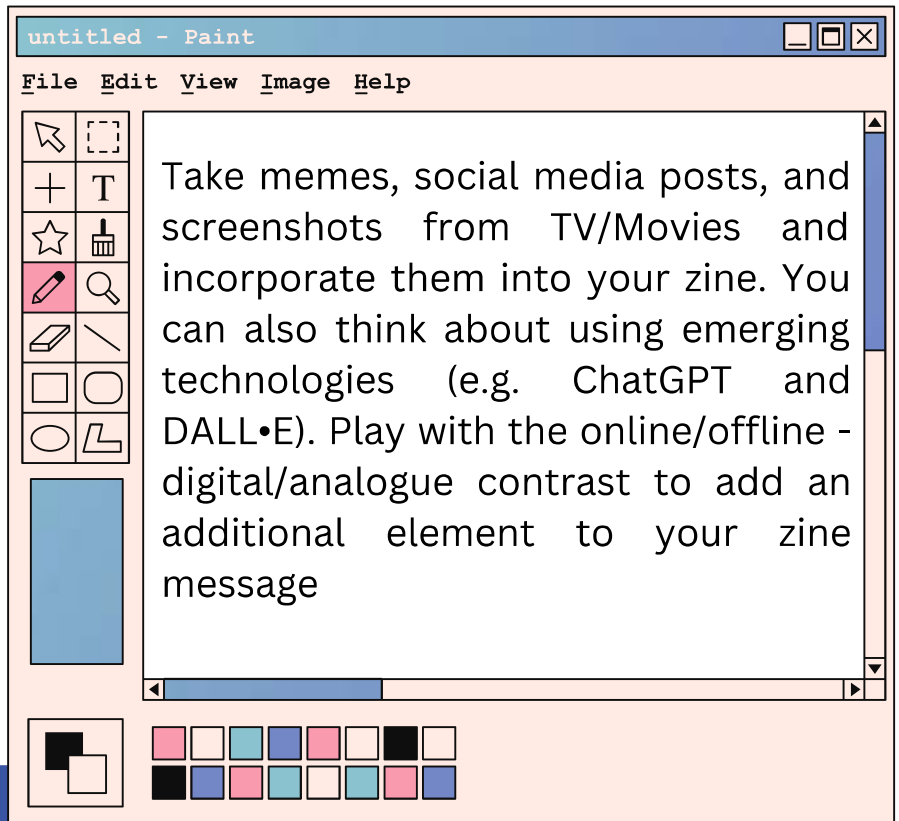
untitled - Paint

File Edit View Image Help

T

Take memes, social media posts, and screenshots from TV/Movies and incorporate them into your zine. You can also think about using emerging technologies (e.g. ChatGPT and DALL•E). Play with the online/offline - digital/analogue contrast to add an additional element to your zine message